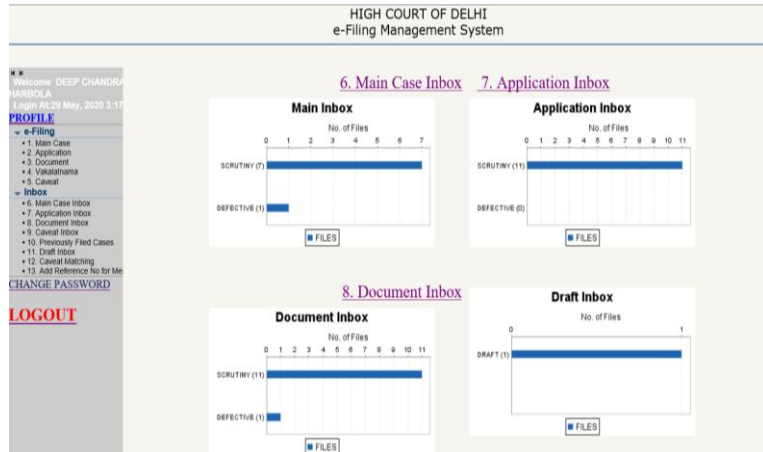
HIGH COURT OF DELHI
e-Filing Management System

Welcome DEEP CHANDRA HARBOLA
Login At:29 May, 2020 3:17
PROFILE
e-Filing
• 1. Main Case
• 2. Application
• 3. Document
• 4. Vakalatnama
• 5. Caveat
Inbox
• 6. Main Case Inbox
• 7. Application Inbox
• 8. Document Inbox
• 9. Caveat Inbox
• 10. Previously Filed Cases
• 11. Draft Inbox
• 12. Caveat Matching
• 13. Add Reference No for Me
CHANGE PASSWORD
LOGOUT

6. Main Case Inbox

Main Inbox
No. of Files
0 1 2 3 4 5 6 7
SCRUTINY (7)
DEFECTIVE (1)
FILES

7. Application Inbox

Application Inbox
No. of Files
0 1 2 3 4 5 6 7 8 9 10 11
SCRUTINY (11)
DEFECTIVE (0)
FILES

8. Document Inbox

Document Inbox
No. of Files
0 1 2 3 4 5 6 7 8 9 10 11
SCRUTINY (11)
DEFECTIVE (1)
FILES

Draft Inbox
No. of Files
0 1
DRAFT (1)
FILES